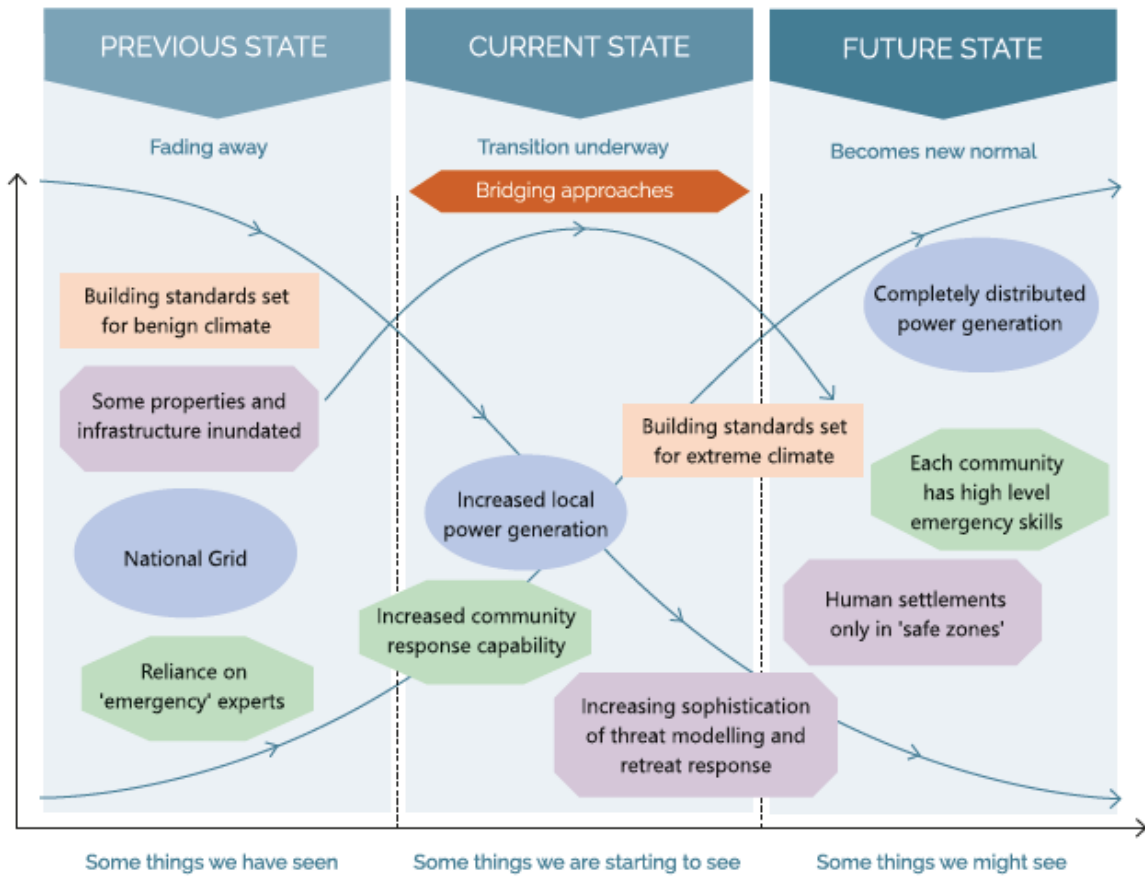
PREVIOUS STATE

Fading away

CURRENT STATE

Transition underway

FUTURE STATE

Becomes new normal

Bridging approaches

Building standards set for benign climate

Some properties and infrastructure inundated

National Grid

Reliance on 'emergency' experts

Increased local power generation

Increased community response capability

Building standards set for extreme climate

Increasing sophistication of threat modelling and retreat response

Completely distributed power generation

Each community has high level emergency skills

Human settlements only in 'safe zones'

Some things we have seen

Some things we are starting to see

Some things we might see